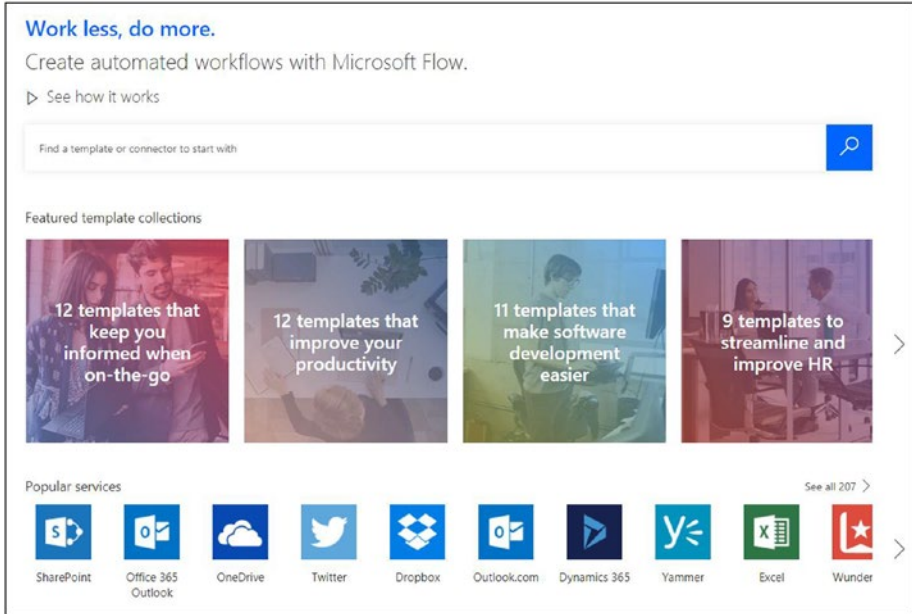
Work less, do more.

Create automated workflows with Microsoft Flow.

See how it works

Find a template or connector to start with

Featured template collections

12 templates that keep you informed when on-the-go

12 templates that improve your productivity

11 templates that make software development easier

9 templates to streamline and improve HR

Popular services

See all 207

SharePoint

Office 365 Outlook

OneDrive

Twitter

Dropbox

Outlook.com

Dynamics 365

Yammer

Excel

Wunder